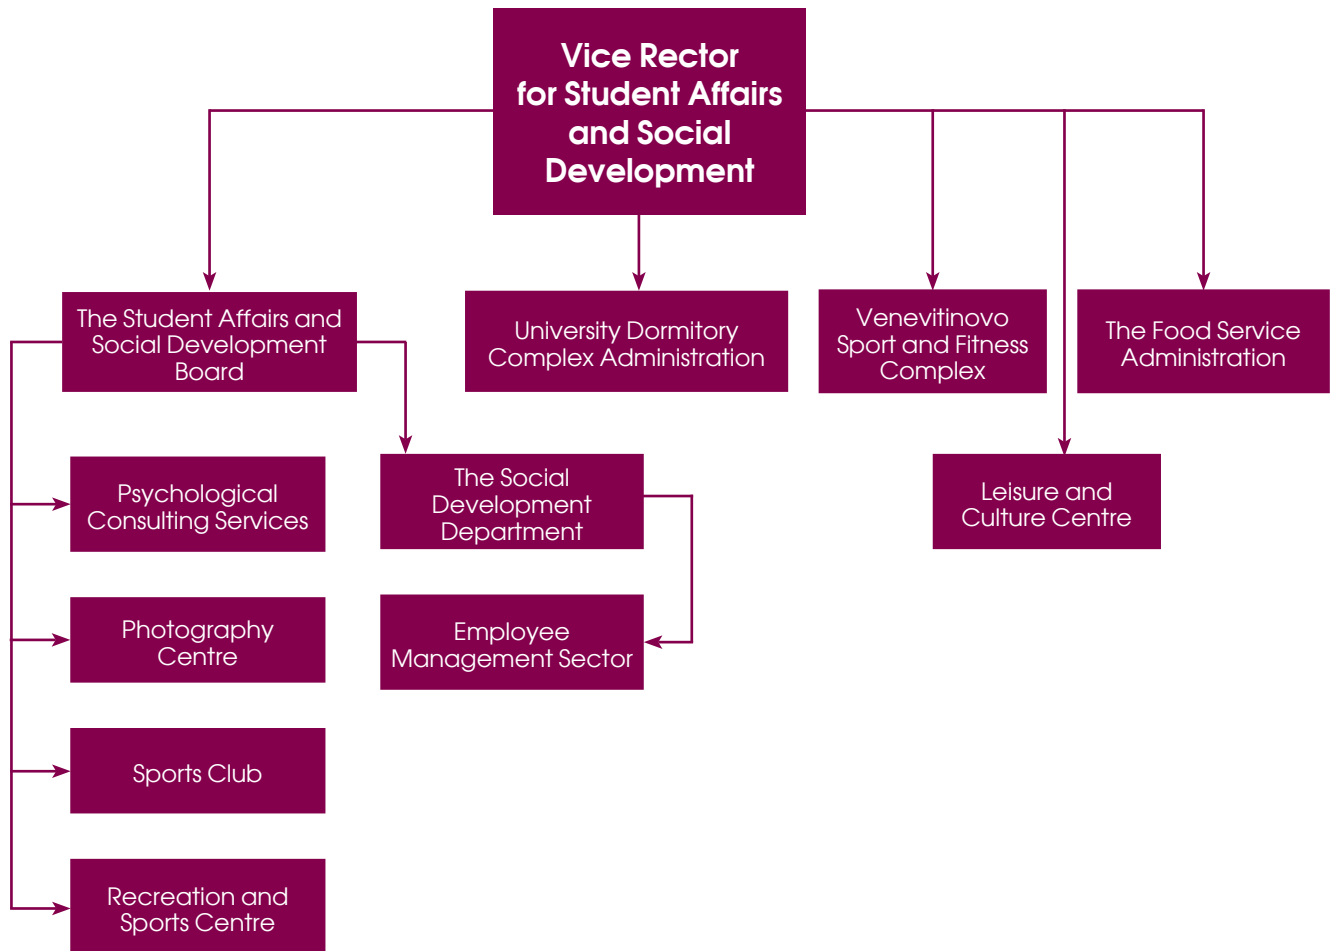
Vice Rector for Student Affairs and Social Development

The Student Affairs and Social Development Board

University Dormitory Complex Administration

Venevitinovo Sport and Fitness Complex

The Food Service Administration

Psychological Consulting Services

The Social Development Department

Leisure and Culture Centre

Photography Centre

Employee Management Sector

Sports Club

Recreation and Sports Centre